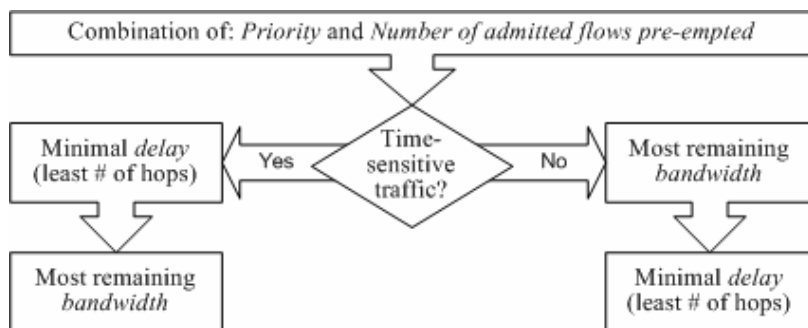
Combination of: Priority and Number of admitted flows pre-empted

Minimal delay (least # of hops)

Yes

Time-sensitive traffic?

No

Most remaining bandwidth

Most remaining bandwidth

Minimal delay (least # of hops)